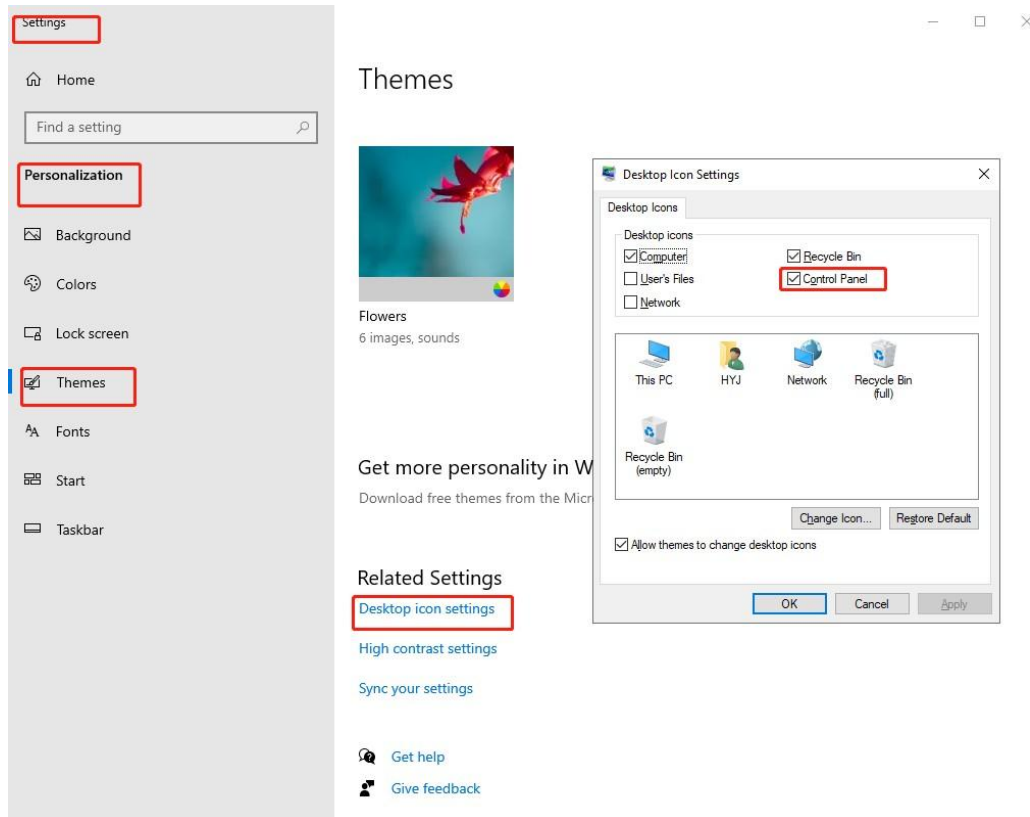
Settings

Home

Find a setting

Personalization

Background

Colors

Lock screen

Themes

Fonts

Start

Taskbar

Themes

Flowers
6 images, sounds

Get more personality in W
Download free themes from the Micr

Related Settings
Desktop icon settings
High contrast settings
Sync your settings

Get help
Give feedback

Desktop Icon Settings
Desktop Icons
Desktop icons
Computer
User's Files
Network
Recycle Bin
Control Panel

This PC
HYJ
Network
Recycle Bin (full)
Recycle Bin (empty)

Change Icon...
Restore Default

Allow themes to change desktop icons

OK
Cancel
Apply